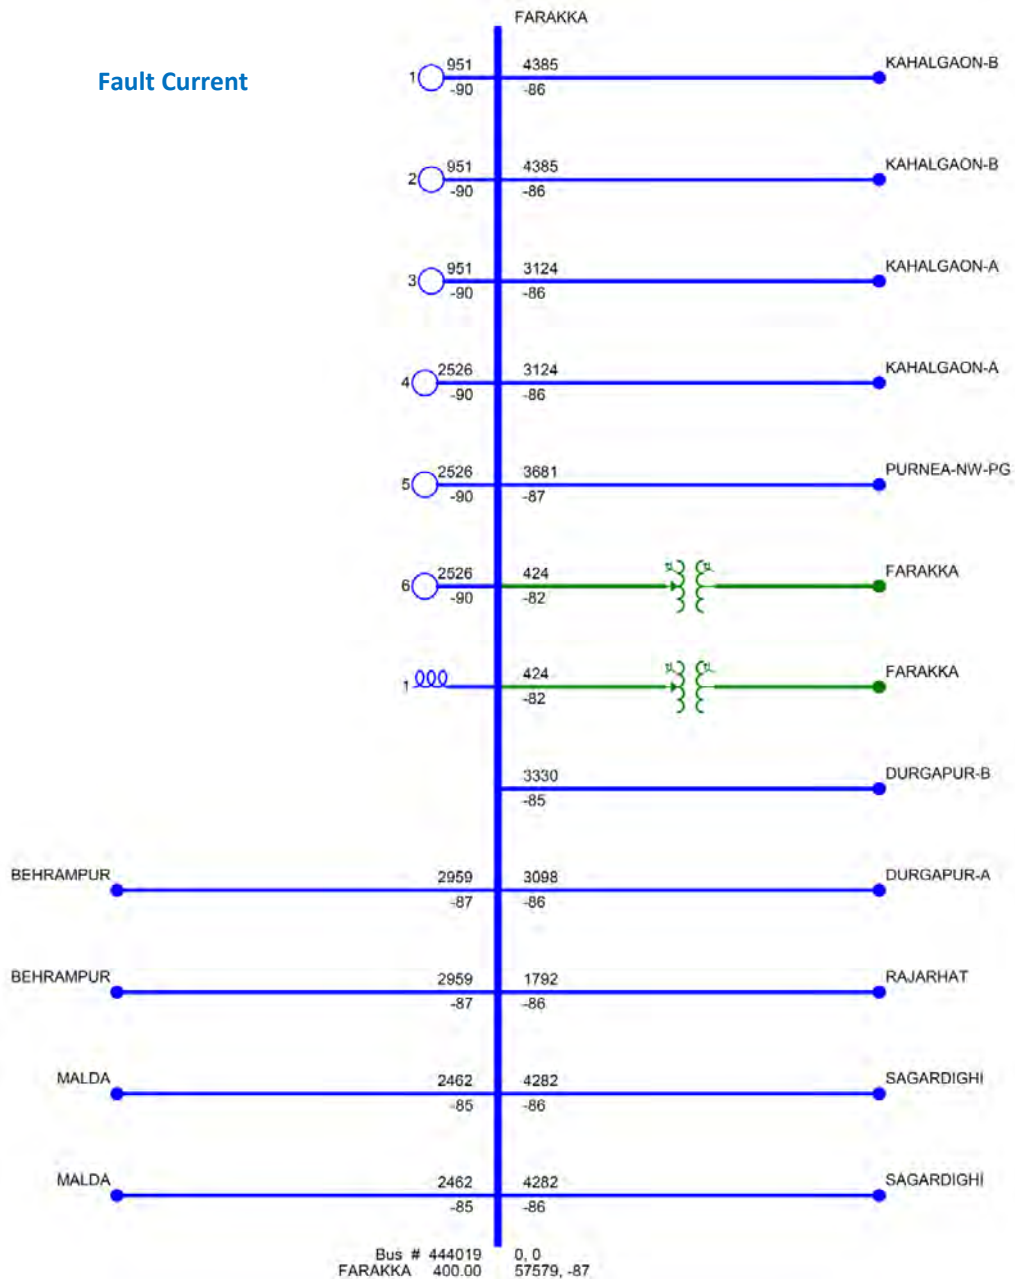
FARAKKA

Fault Current

1 951 -90 4385 -86 KAHALGAON-B

2 951 -90 4385 -86 KAHALGAON-B

3 951 -90 3124 -86 KAHALGAON-A

4 2526 -90 3124 -86 KAHALGAON-A

5 2526 -90 3681 -87 PURNEA-NW-PG

6 2526 -90 424 -82 FARAKKA

1 424 -82 FARAKKA

3330 -85 DURGAPUR-B

BEHRAMPUR 2959 -87 3098 -86 DURGAPUR-A

BEHRAMPUR 2959 -87 1792 -86 RAJARHAT

MALDA 2462 -85 4282 -86 SAGARDIGHI

MALDA 2462 -85 4282 -86 SAGARDIGHI

Bus # 444019 0, 0
FARAKKA 400.00 57579, -87